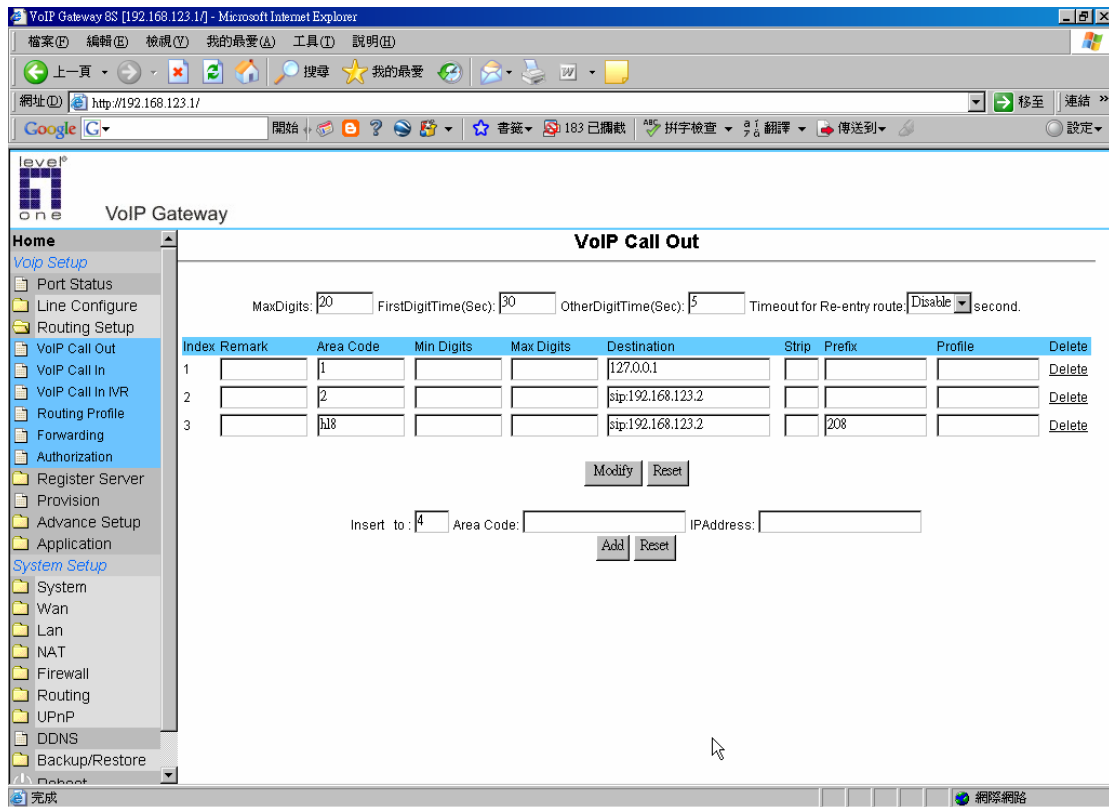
VoIP Gateway 8S [192.168.123.1/] - Microsoft Internet Explorer

檔案(F) 編輯(E) 檢視(V) 我的最愛(A) 工具(T) 說明(H)

上一頁 搜尋 我的最愛

網址(D) http://192.168.123.1/ 移至 連結 »

Google G 開始 書籤 183 已攔截 拼字檢查 翻譯 傳送到 設定

level one VoIP Gateway

Home
Voip Setup
Port Status
Line Configure
Routing Setup
VoIP Call Out
VoIP Call In
VoIP Call In IVR
Routing Profile
Forwarding
Authorization
Register Server
Provision
Advance Setup
Application
System Setup
System
Wan
Lan
NAT
Firewall
Routing
UPnP
DDNS
Backup/Restore
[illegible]

VoIP Call Out

MaxDigits: 20 FirstDigitTime(Sec): 30 OtherDigitTime(Sec): 5 Timeout for Re-entry route: Disable second.

| Index | Remark | Area Code | Min Digits | Max Digits | Destination | Strip | Prefix | Profile | Delete |
|---|---|---|---|---|---|---|---|---|---|
| 1 | | 1 | | | 127.0.0.1 | | | | Delete |
| 2 | | 2 | | | sip:192.168.123.2 | | | | Delete |
| 3 | | hl8 | | | sip:192.168.123.2 | | 208 | | Delete |

Modify Reset

Insert to : 4 Area Code: IPAddress:

Add Reset

完成 網際網路